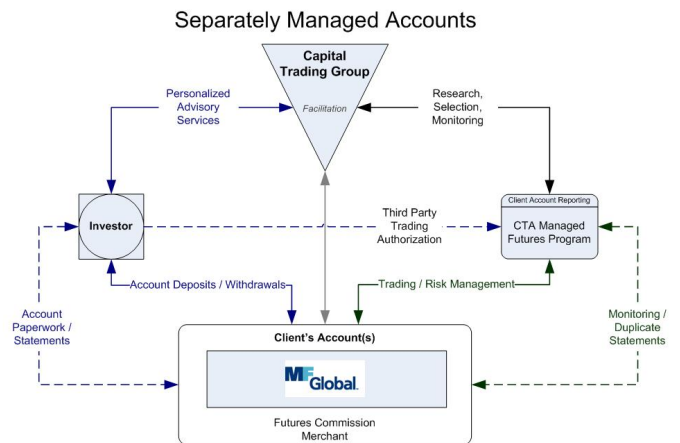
Separately Managed Accounts

Capital Trading Group

Facilitation

Personalized Advisory Services

Research, Selection, Monitoring

Investor

Third Party Trading Authorization

Client Account Reporting

CTA Managed Futures Program

Account Deposits / Withdrawals

Trading / Risk Management

Account Paperwork / Statements

Monitoring / Duplicate Statements

Client's Account(s)

MF Global

Futures Commission Merchant